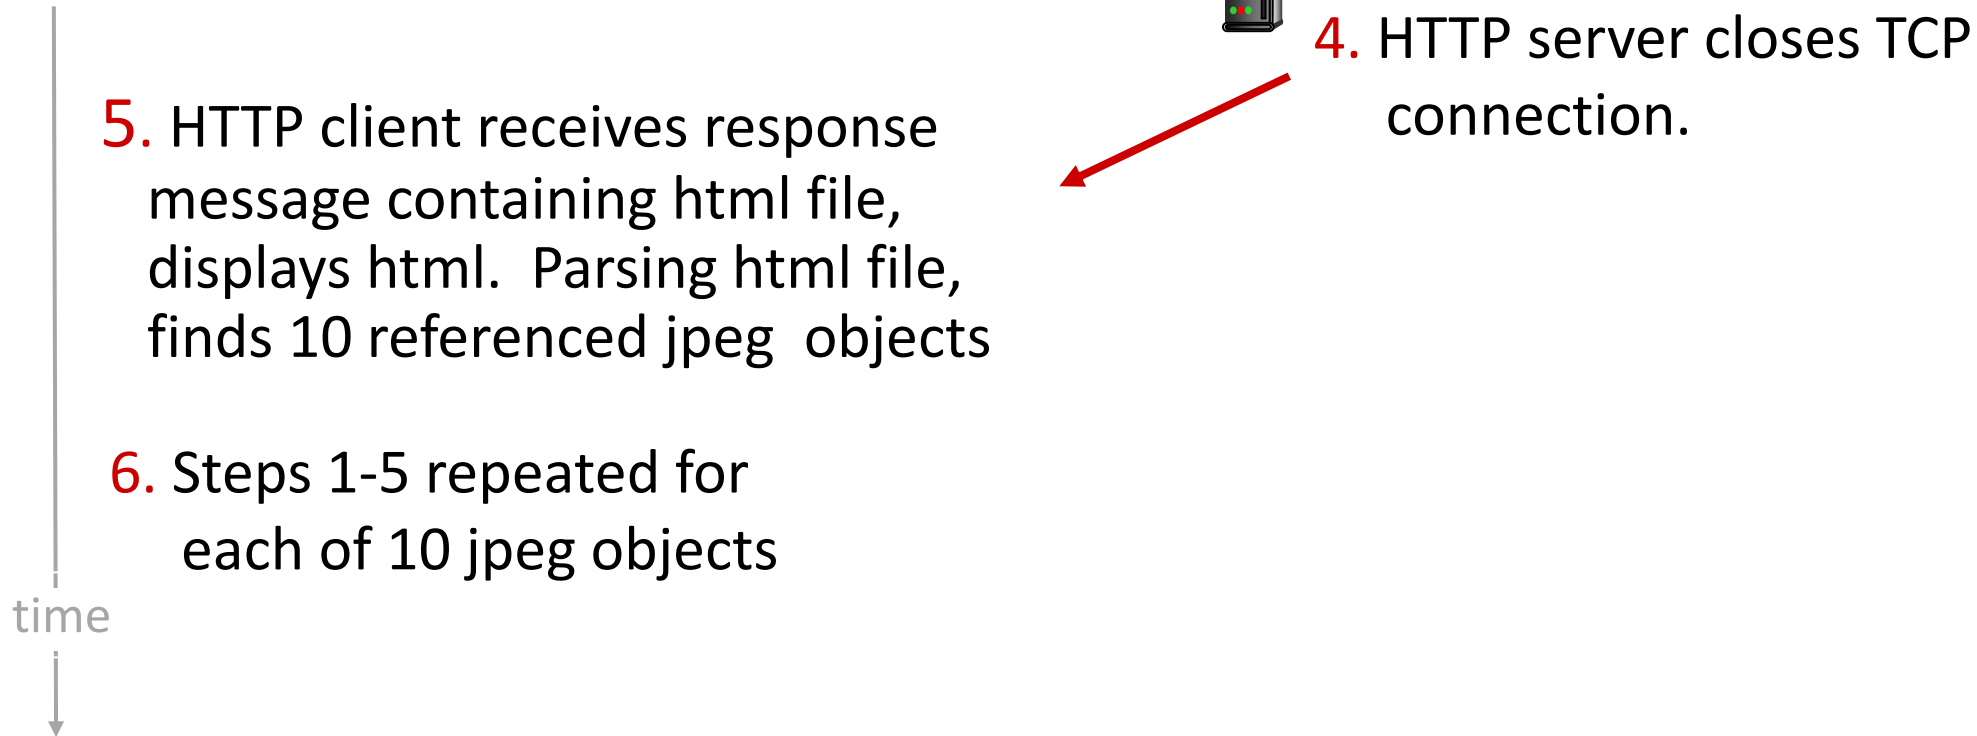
4. HTTP server closes TCP connection.

5. HTTP client receives response message containing html file, displays html. Parsing html file, finds 10 referenced jpeg objects

6. Steps 1-5 repeated for each of 10 jpeg objects

time